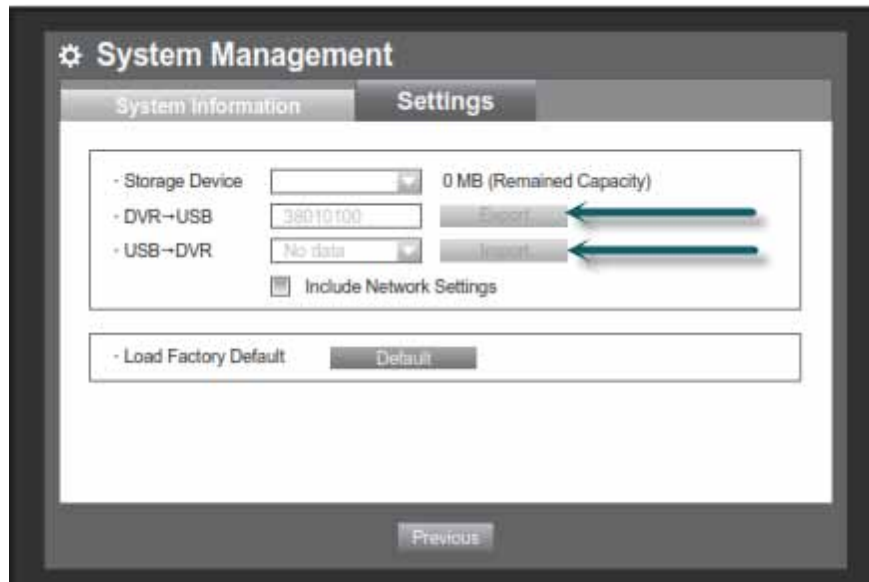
System Management

System Information

Settings

- Storage Device

0 MB (Remained Capacity)

- DVR→USB

38010100

Export

- USB→DVR

No data

Import

Include Network Settings

- Load Factory Default

Default

Previous